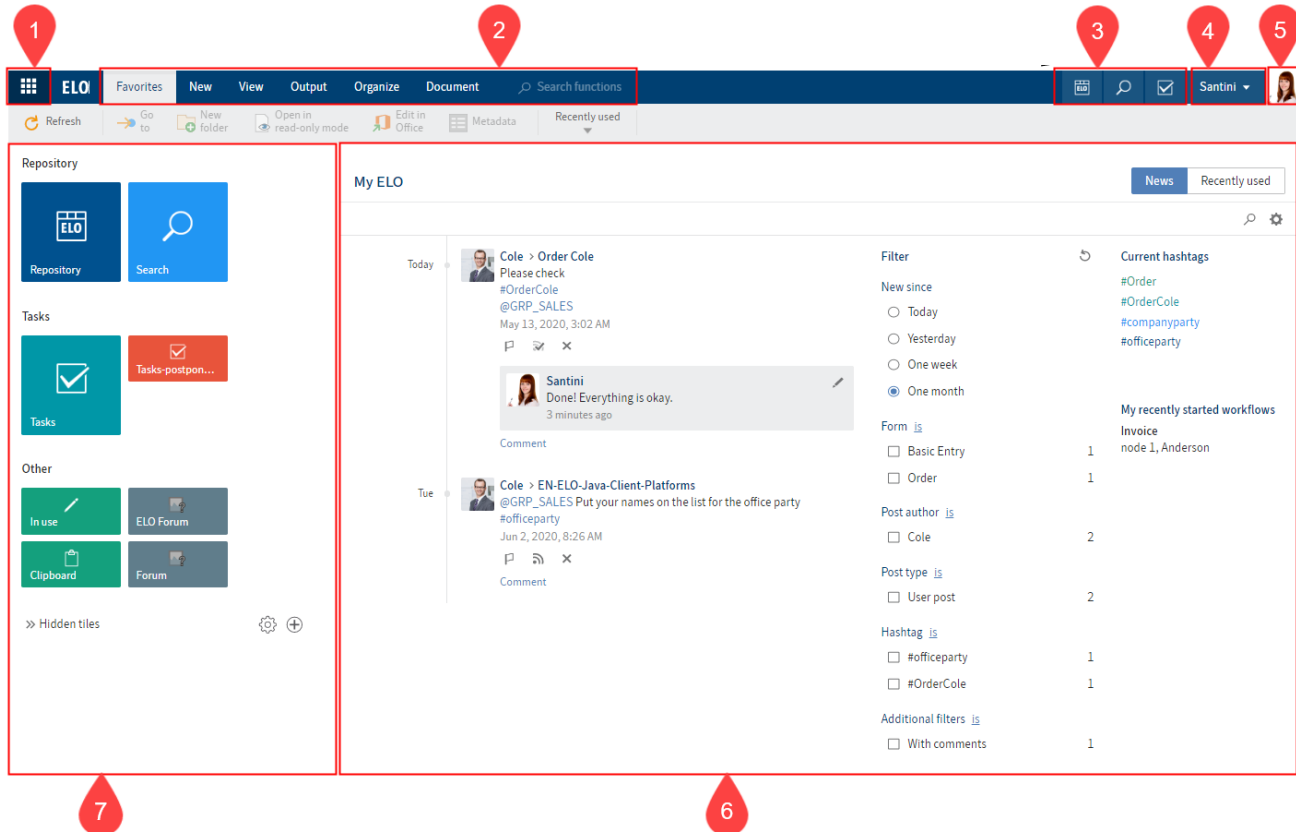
1 2 3 4 5

ELO Favorites New View Output Organize Document Search functions

Santini

Refresh Go to New folder Open in read-only mode Edit in Office Metadata Recently used

Repository

Repository Search

Tasks

Tasks Tasks-postpon...

Other

In use ELO Forum

Clipboard Forum

» Hidden tiles

My ELO

News Recently used

Today

Cole > Order Cole
Please check
#OrderCole
@GRP_SALES
May 13, 2020, 3:02 AM

Santini
Done! Everything is okay.
3 minutes ago

Comment

Tue

Cole > EN-ELO-Java-Client-Platforms
@GRP_SALES Put your names on the list for the office party
#officeparty
Jun 2, 2020, 8:26 AM

Comment

Filter

New since
Today
Yesterday
One week
One month

Form is
Basic Entry 1
Order 1

Post author is
Cole 2

Post type is
User post 2

Hashtag is
#officeparty 1
#OrderCole 1

Additional filters is
With comments 1

Current hashtags
#Order
#OrderCole
#companyparty
#officeparty

My recently started workflows
Invoice
node 1, Anderson

7 6